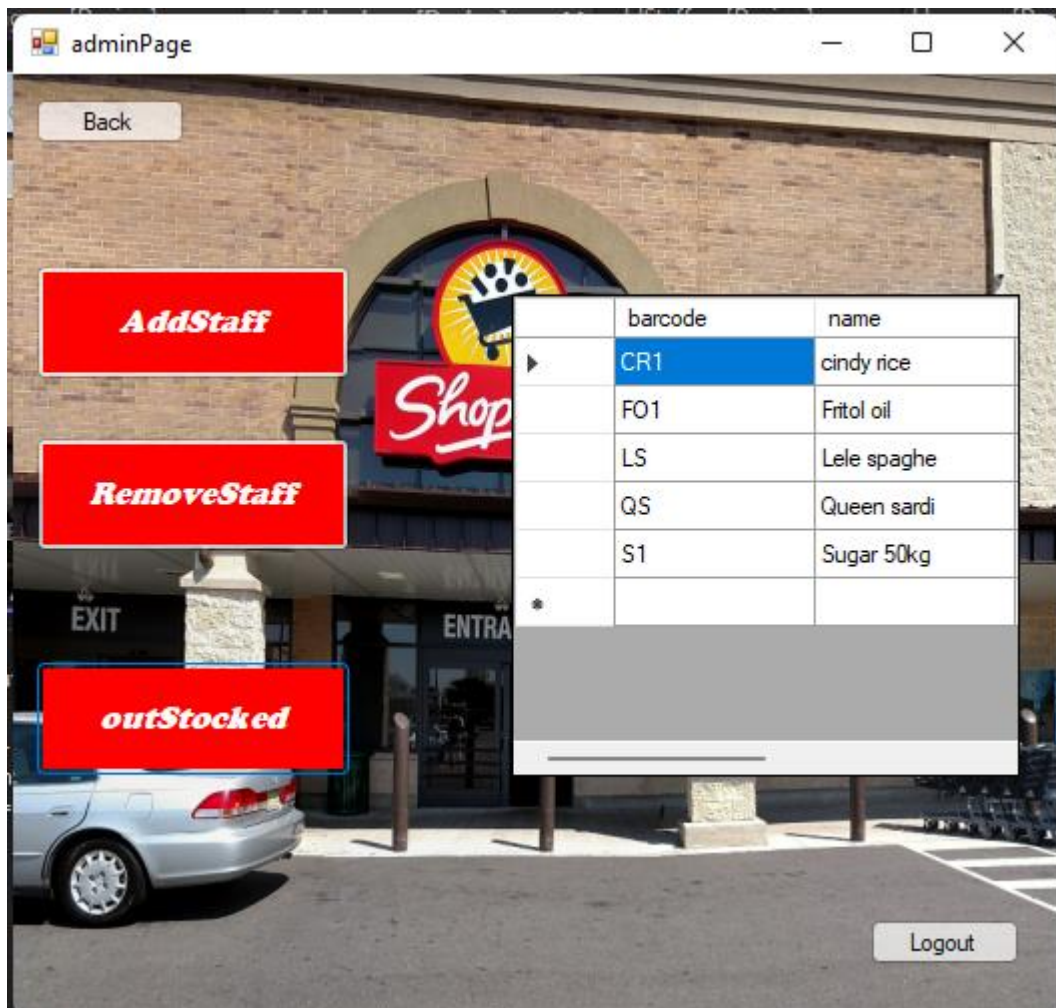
adminPage

Back

AddStaff

RemoveStaff

outStocked

Shop

EXIT

ENTRA

| | barcode | name |
|---|---|---|
| ▶ | CR1 | cindy rice |
| | FO1 | Fritol oil |
| | LS | Lele spaghe |
| | QS | Queen sardi |
| | S1 | Sugar 50kg |
| * | | |

Logout